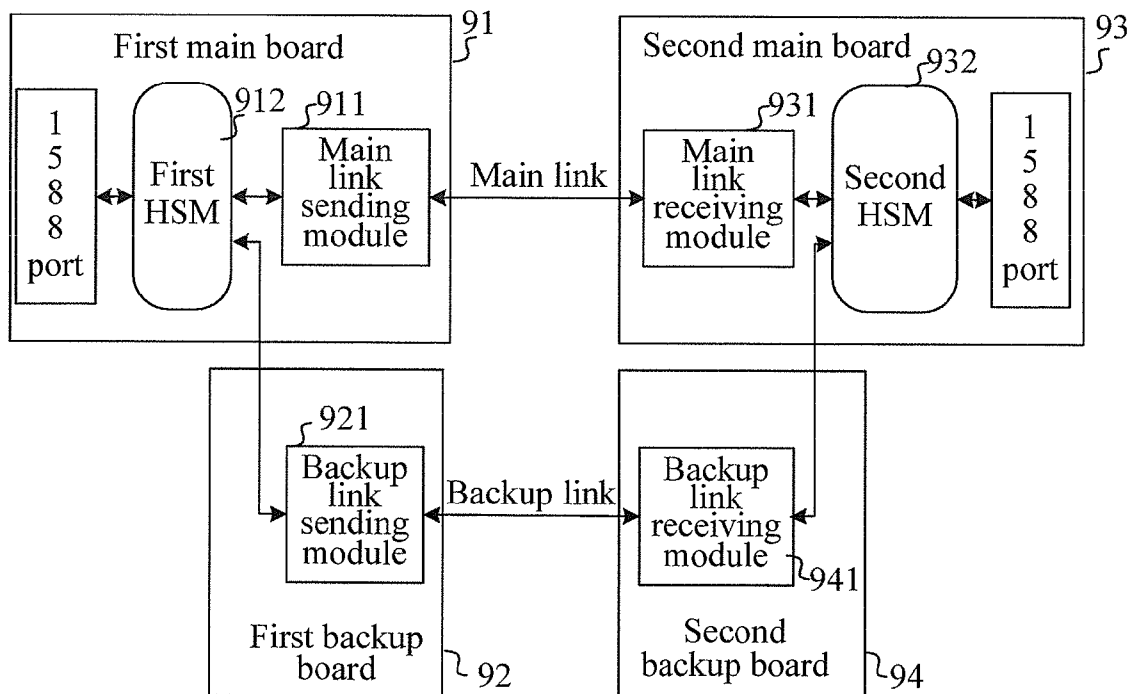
First main board
91
1
5
8
8
port
912
First HSM
911
Main link sending module
Main link
Second main board
93
932
931
Main link receiving module
Second HSM
1
5
8
8
port
921
Backup link sending module
Backup link
Backup link receiving module
941
First backup board
92
Second backup board
94